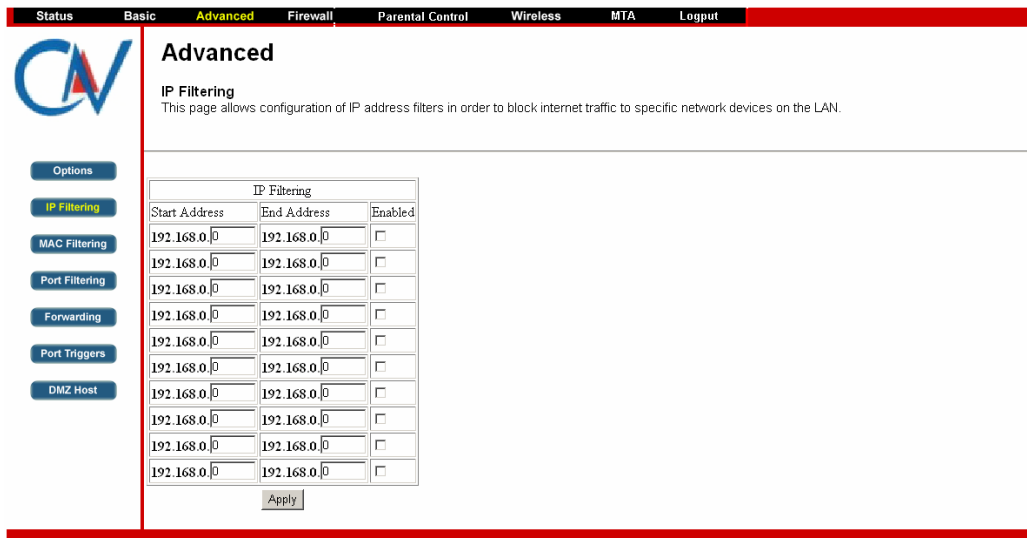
Status Basic Advanced Firewall Parental Control Wireless MTA Logout

Advanced

IP Filtering
This page allows configuration of IP address filters in order to block internet traffic to specific network devices on the LAN.

Options
IP Filtering
MAC Filtering
Port Filtering
Forwarding
Port Triggers
DMZ Host

IP Filtering

| Start Address | End Address | Enabled |
|---|---|---|
| 192.168.0. 0 | 192.168.0. 0 | |
| 192.168.0. 0 | 192.168.0. 0 | |
| 192.168.0. 0 | 192.168.0. 0 | |
| 192.168.0. 0 | 192.168.0. 0 | |
| 192.168.0. 0 | 192.168.0. 0 | |
| 192.168.0. 0 | 192.168.0. 0 | |
| 192.168.0. 0 | 192.168.0. 0 | |
| 192.168.0. 0 | 192.168.0. 0 | |
| 192.168.0. 0 | 192.168.0. 0 | |
| 192.168.0. 0 | 192.168.0. 0 | |

Apply